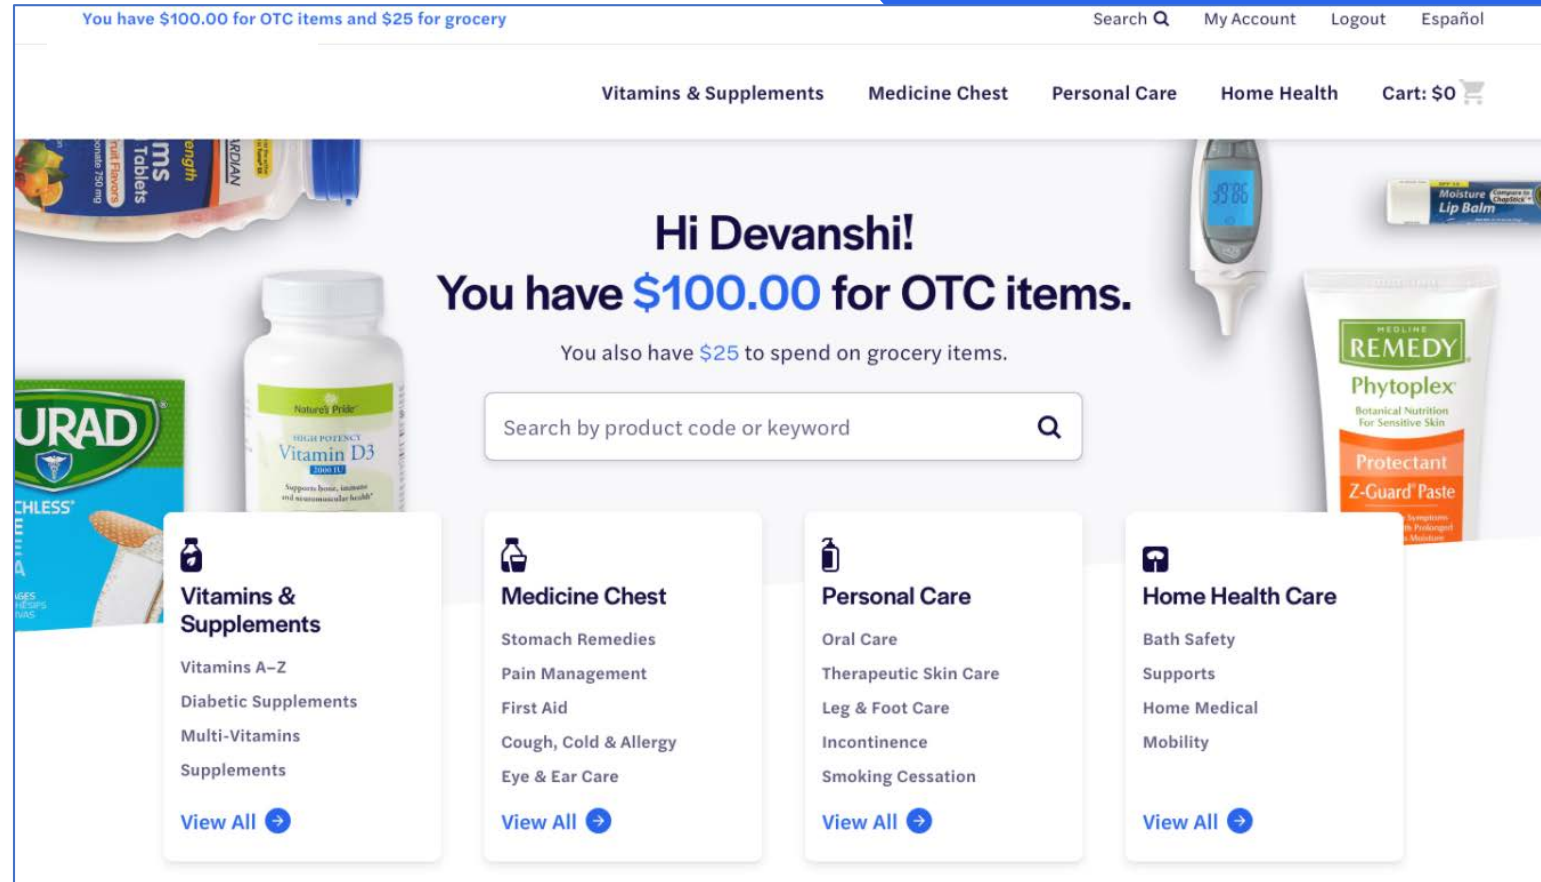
You have \$100.00 for OTC items and \$25 for grocery

Search My Account Logout Español

Vitamins & Supplements Medicine Chest Personal Care Home Health Cart: \$0

Hi Devanshi!
You have \$100.00 for OTC items.

You also have \$25 to spend on grocery items.

Search by product code or keyword

Vitamins & Supplements
Vitamins A–Z
Diabetic Supplements
Multi-Vitamins
Supplements
View All

Medicine Chest
Stomach Remedies
Pain Management
First Aid
Cough, Cold & Allergy
Eye & Ear Care
View All

Personal Care
Oral Care
Therapeutic Skin Care
Leg & Foot Care
Incontinence
Smoking Cessation
View All

Home Health Care
Bath Safety
Supports
Home Medical
Mobility
View All